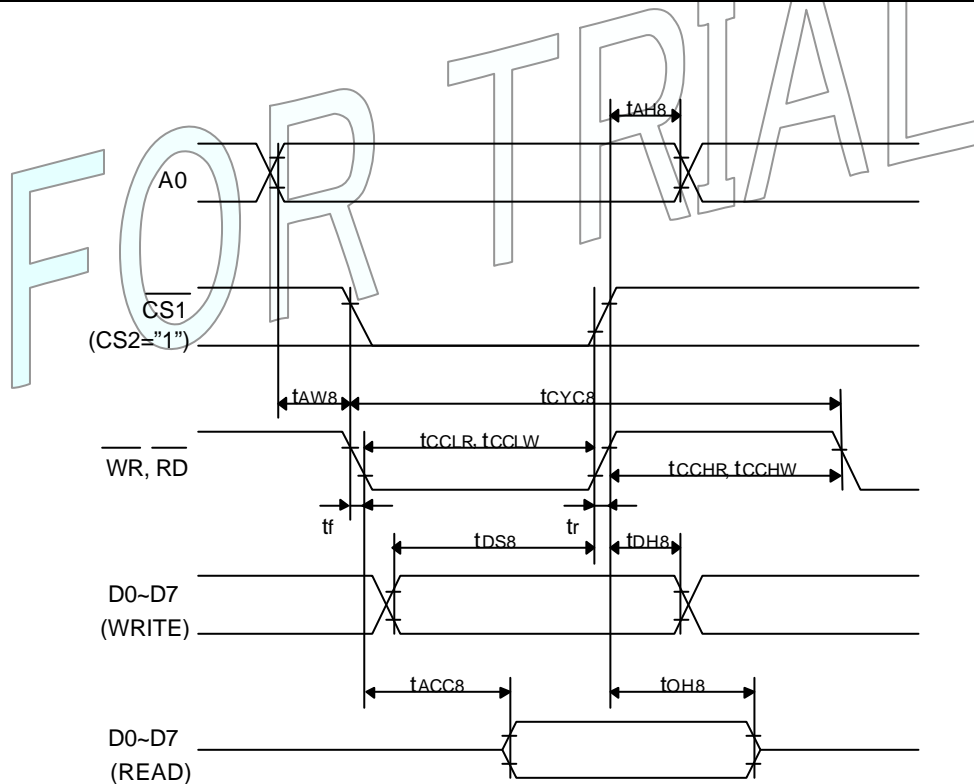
FOR TRIAL

$t_{AH8}$

A0

$\overline{CS1}$
(CS2="1")

$t_{AW8}$

$t_{CYC8}$

$t_{CCLR}, t_{CCLW}$

$\overline{WR}, \overline{RD}$

$t_{CCHR}, t_{CCHW}$

tf

tr

$t_{DS8}$

$t_{DH8}$

D0~D7
(WRITE)

$t_{ACC8}$

$t_{OH8}$

D0~D7
(READ)